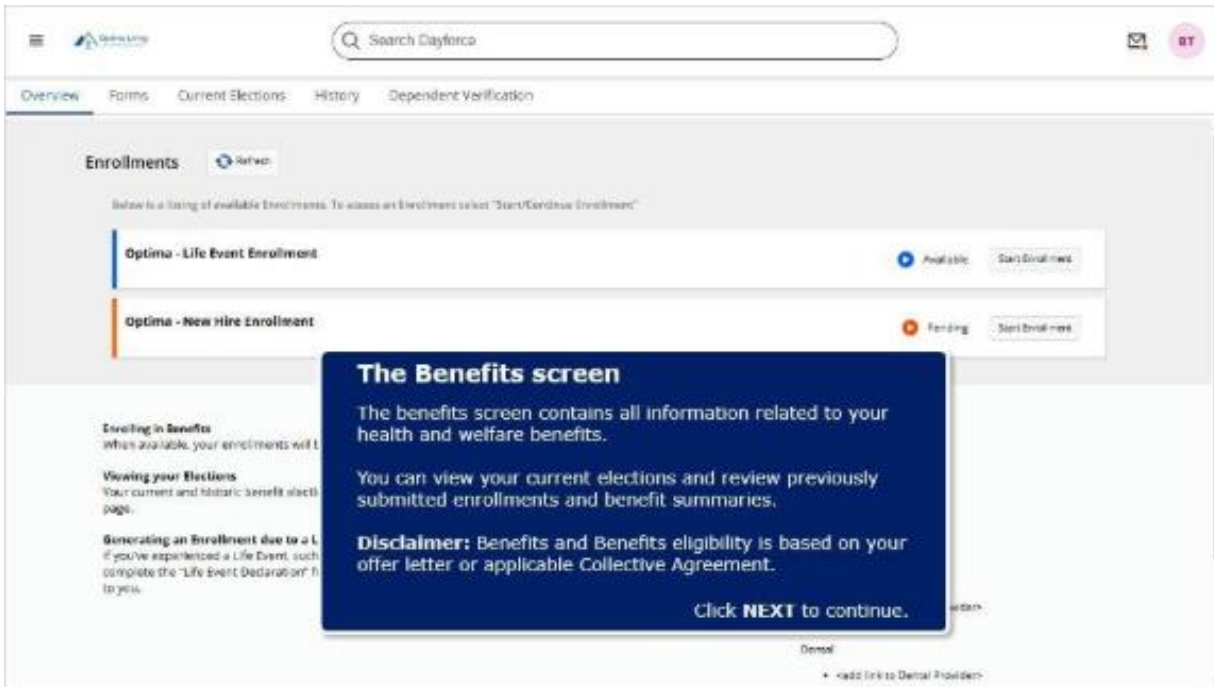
Search Dayforce

BT

Overview Forms Current Elections History Dependent Verification

Enrollments Refresh

Below is a listing of available Enrollments. To access an Enrollment select "Start/Continue Enrollment"

Optima - Life Event Enrollment

Available Start Enrollment

Optima - New Hire Enrollment

Pending Start Enrollment

The Benefits screen

The benefits screen contains all information related to your health and welfare benefits.

You can view your current elections and review previously submitted enrollments and benefit summaries.

**Disclaimer:** Benefits and Benefits eligibility is based on your offer letter or applicable Collective Agreement.

Click **NEXT** to continue.

Enrolling in Benefits
When available, your enrollments will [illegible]

Viewing your Elections
Your current and historic benefit electi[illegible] page.

Generating an Enrollment due to a L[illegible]
If you've experienced a Life Event, such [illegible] complete the "Life Event Declaration" f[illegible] to you.

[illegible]vider>

Dental

• <add link to Dental Provider>